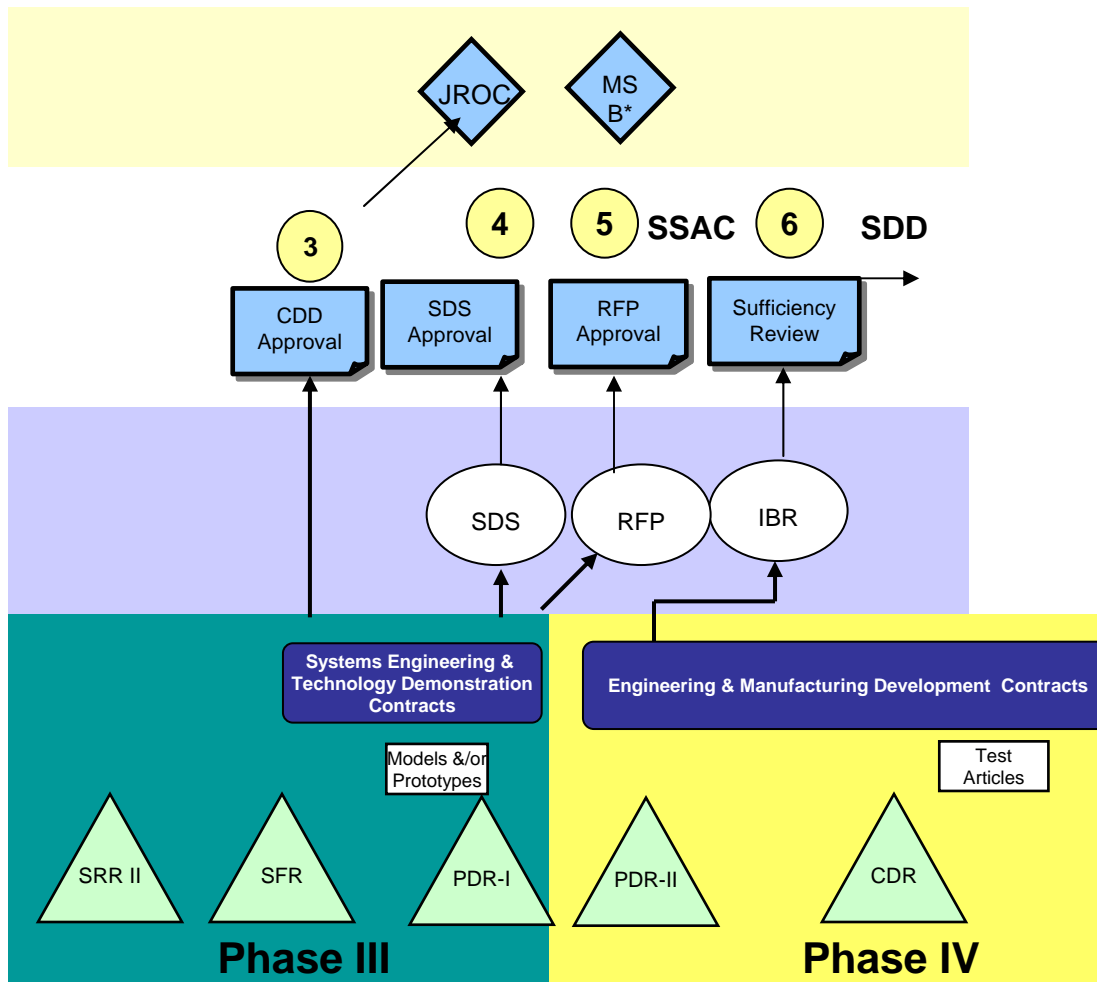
JROC

MS B*

3

4

5 SSAC

6 SDD

CDD Approval

SDS Approval

RFP Approval

Sufficiency Review

SDS

RFP

IBR

Systems Engineering & Technology Demonstration Contracts

Engineering & Manufacturing Development Contracts

Models &/or Prototypes

Test Articles

SRR II

SFR

PDR-I

PDR-II

CDR

Phase III

Phase IV